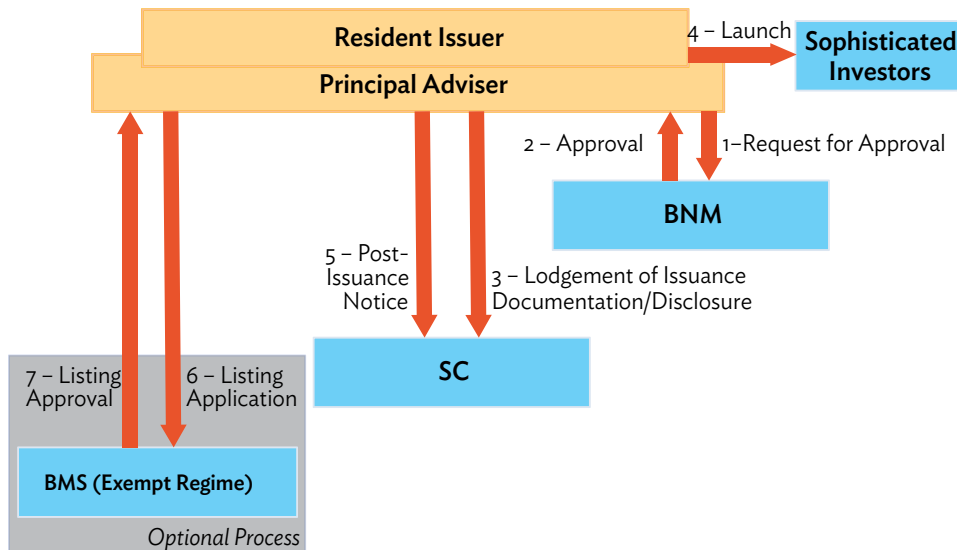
Resident Issuer

Principal Adviser

4 – Launch

Sophisticated Investors

2 – Approval

1–Request for Approval

BNM

5 – Post-Issuance Notice

3 – Lodgement of Issuance Documentation/Disclosure

SC

7 – Listing Approval

6 – Listing Application

BMS (Exempt Regime)

Optional Process